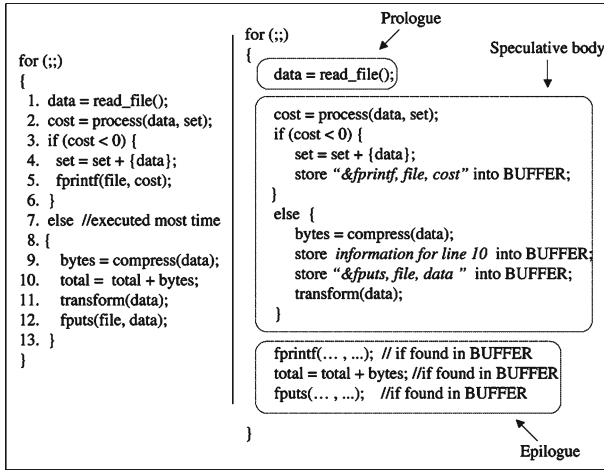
for (;;)
{
1. data = read_file();
2. cost = process(data, set);
3. if (cost < 0) {
4. set = set + {data};
5. fprintf(file, cost);
6. }
7. else //executed most time
8. {
9. bytes = compress(data);
10. total = total + bytes;
11. transform(data);
12. fputs(file, data);
13. }
}

Prologue

Speculative body

for (;;)
{
data = read_file();

cost = process(data, set);
if (cost < 0) {
set = set + {data};
store "&fprintf, file, cost" into BUFFER;
}
else {
bytes = compress(data);
store information for line 10 into BUFFER;
store "&fputs, file, data " into BUFFER;
transform(data);
}

fprintf(… , ...); // if found in BUFFER
total = total + bytes; //if found in BUFFER
fputs(… , ...); //if found in BUFFER

}

Epilogue